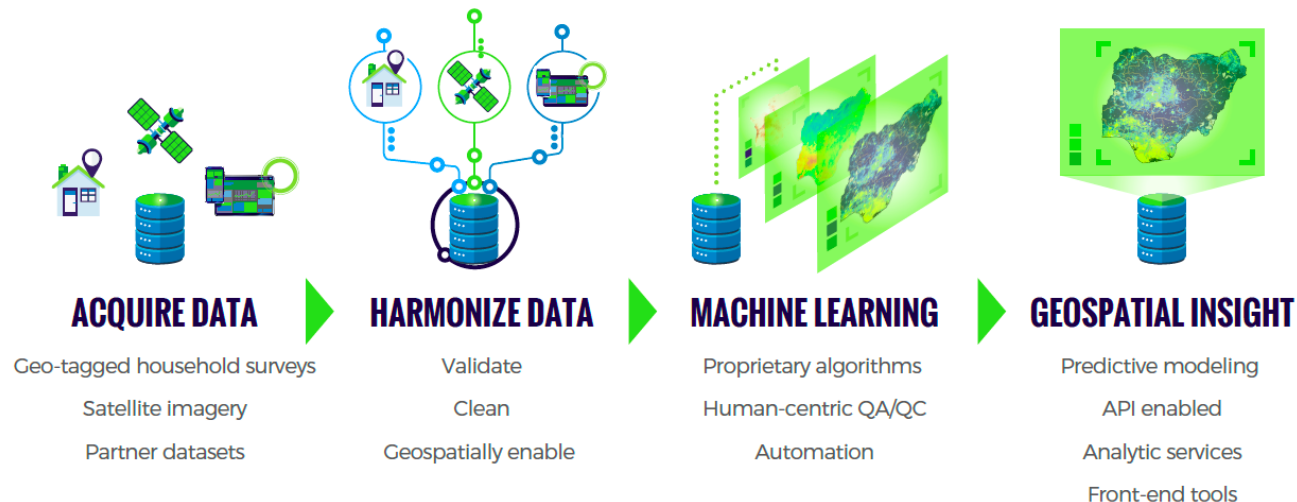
ACQUIRE DATA

Geo-tagged household surveys

Satellite imagery

Partner datasets

HARMONIZE DATA

Validate

Clean

Geospatially enable

MACHINE LEARNING

Proprietary algorithms

Human-centric QA/QC

Automation

GEOSPATIAL INSIGHT

Predictive modeling

API enabled

Analytic services

Front-end tools